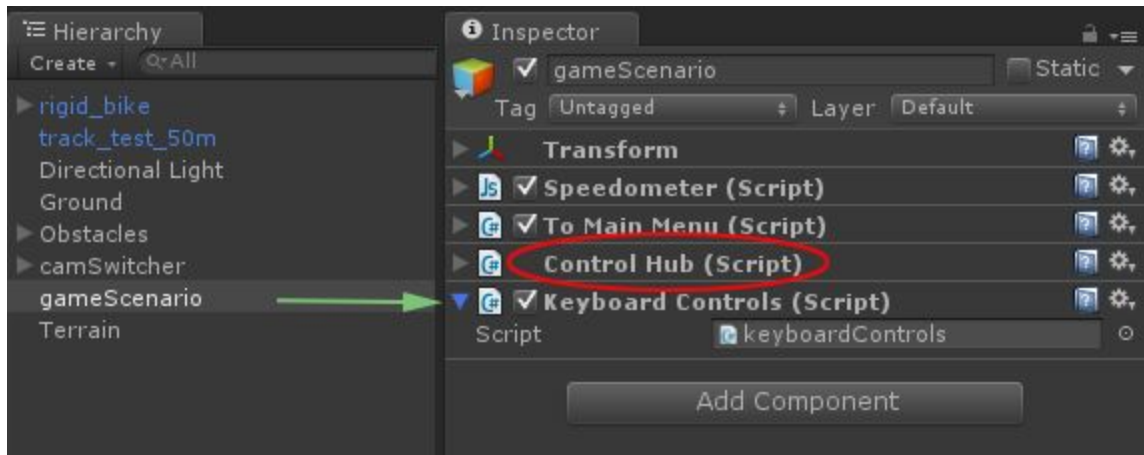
Hierarchy
Create
Q▾All
rigid_bike
track_test_50m
Directional Light
Ground
Obstacles
camSwitcher
gameScenario
Terrain

Inspector
gameScenario
Static
Tag Untagged
Layer Default
Transform
Speedometer (Script)
To Main Menu (Script)
Control Hub (Script)
Keyboard Controls (Script)
Script
keyboardControls
Add Component